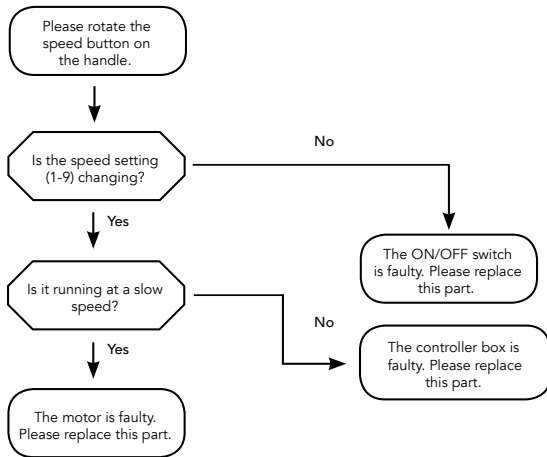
Please rotate the speed button on the handle.

Is the speed setting (1-9) changing?

No

Yes

The ON/OFF switch is faulty. Please replace this part.

Is it running at a slow speed?

No

Yes

The controller box is faulty. Please replace this part.

The motor is faulty. Please replace this part.